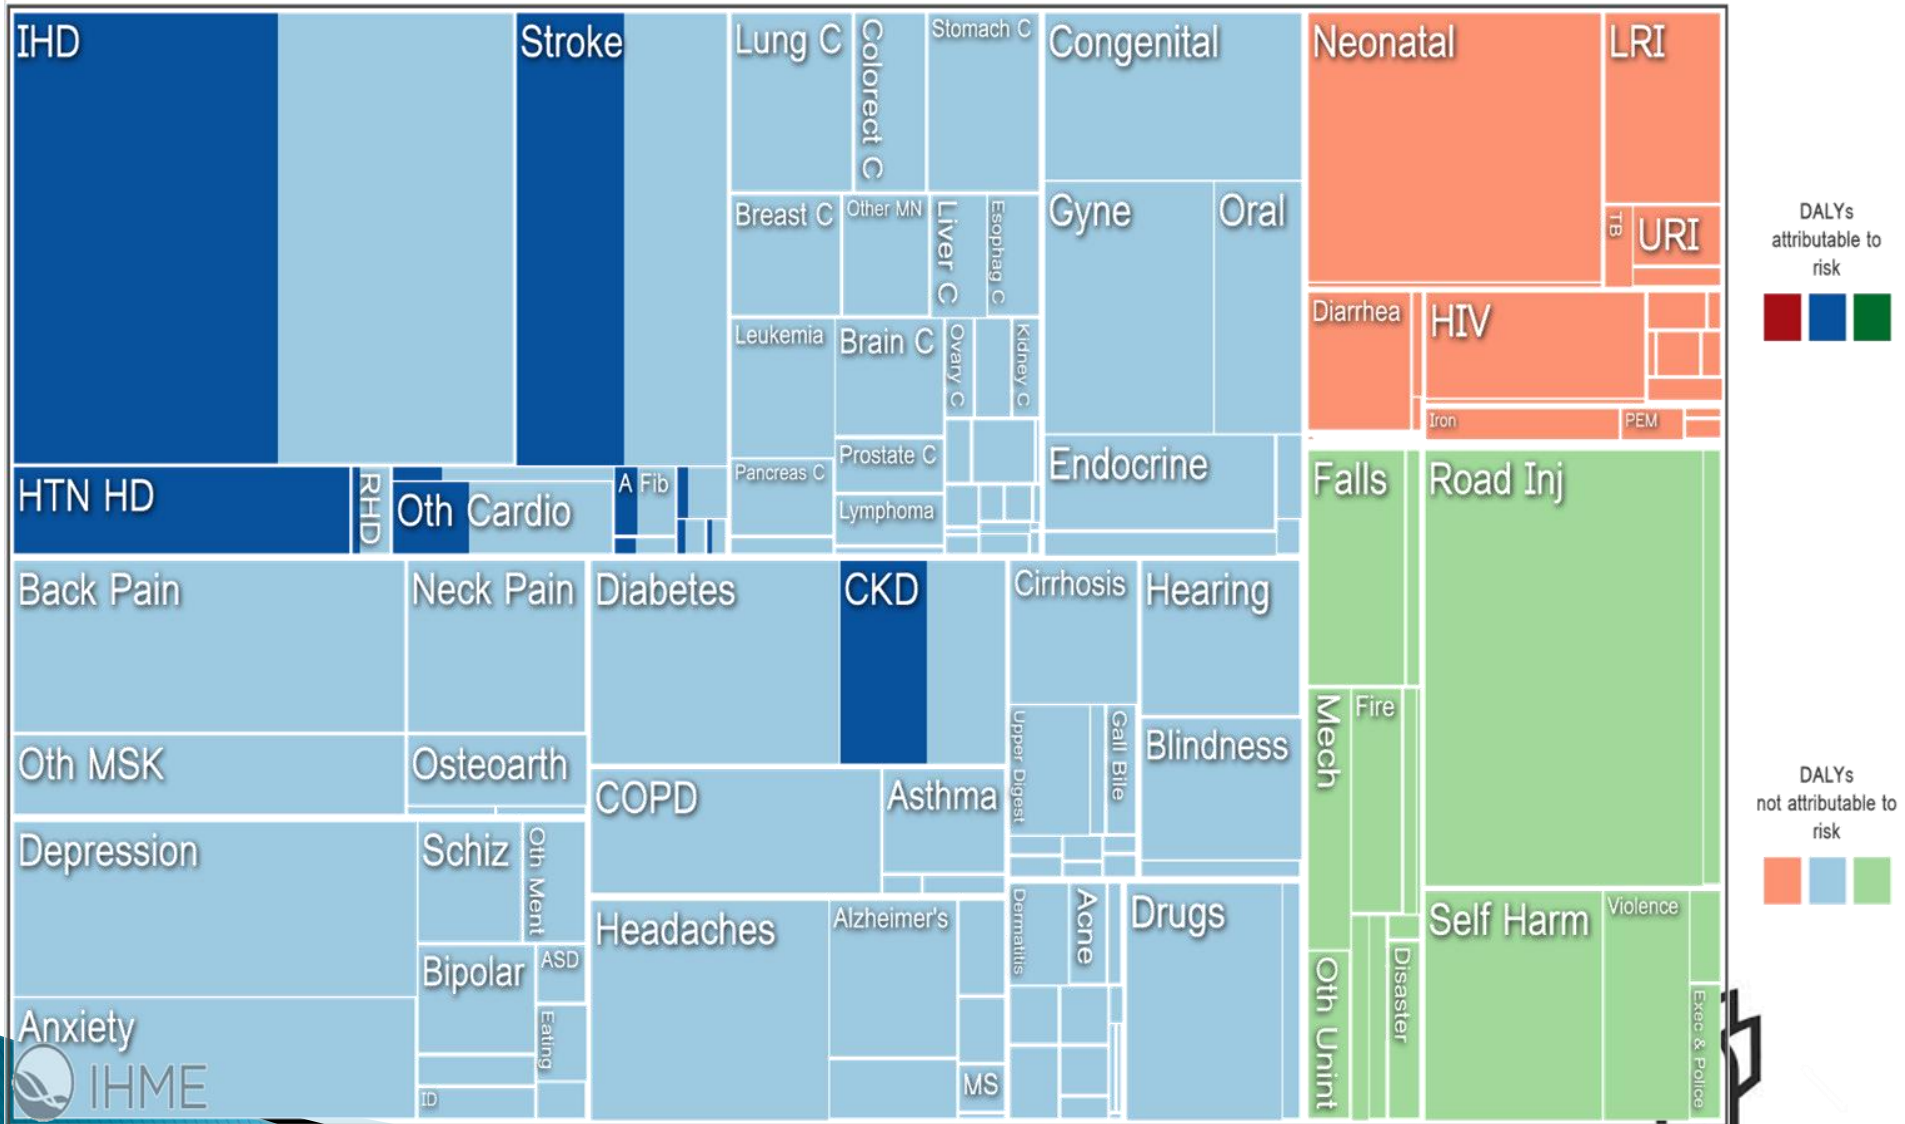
IHD
Stroke
Lung C
Colorect C
Stomach C
Congenital
Neonatal
LRI
TB
URI
Breast C
Other MN
Liver C
Esophag C
Gyne
Oral
Leukemia
Brain C
Ovary C
Kidney C
Diarrhea
HIV
Iron
PEM
Prostate C
Pancreas C
Endocrine
HTN HD
RHD
Oth Cardio
A Fib
Lymphoma
Falls
Road Inj
Back Pain
Neck Pain
Diabetes
CKD
Cirrhosis
Hearing
Mech
Fire
Oth MSK
Osteoarth
Upper Digest
Gall Bile
Blindness
COPD
Asthma
Depression
Schiz
Oth Ment
Dermatitis
Acne
Drugs
Self Harm
Violence
Headaches
Alzheimer's
Oth Unint
Disaster
Bipolar
ASD
Eating
Anxiety
ID
MS
Exec & Police
IHME

DALYs attributable to risk

DALYs not attributable to risk